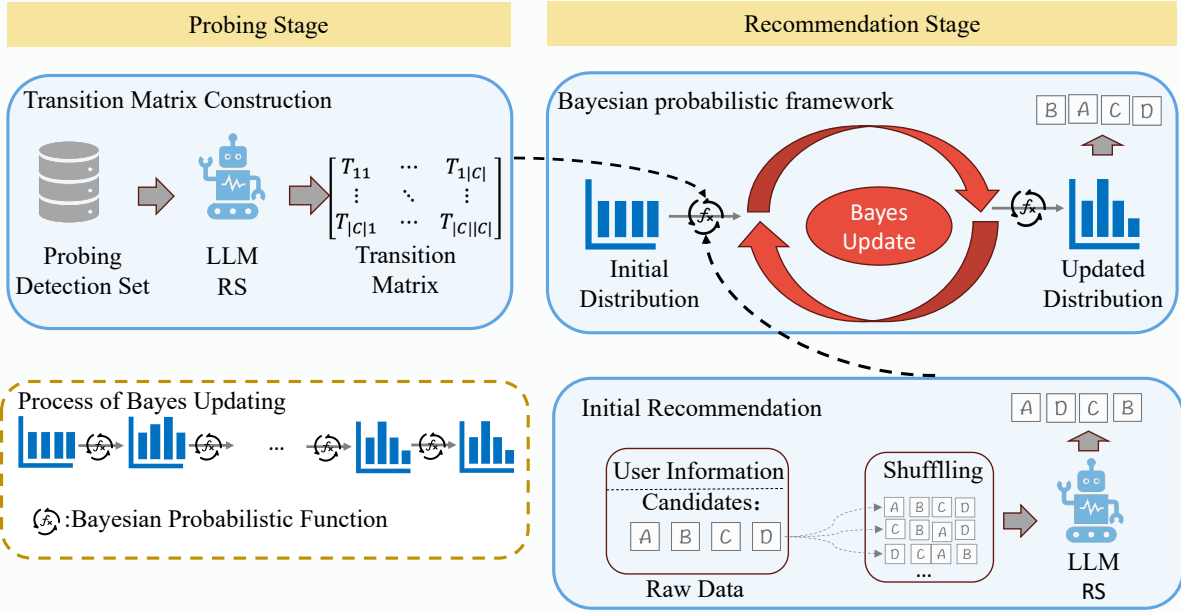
Probing Stage

Recommendation Stage

Transition Matrix Construction

Probing Detection Set

LLM RS

$\begin{bmatrix} T_{11} & \cdots & T_{1|C|} \\ \vdots & \ddots & \vdots \\ T_{|C|1} & \cdots & T_{|C||C|} \end{bmatrix}$

Transition Matrix

Bayesian probabilistic framework

B A C D

Initial Distribution

Bayes Update

Updated Distribution

Process of Bayes Updating

...

:Bayesian Probabilistic Function

Initial Recommendation

A D C B

User Information

Candidates:

A B C D

Raw Data

Shufflling

A B C D

C B A D

D C A B

...

LLM RS